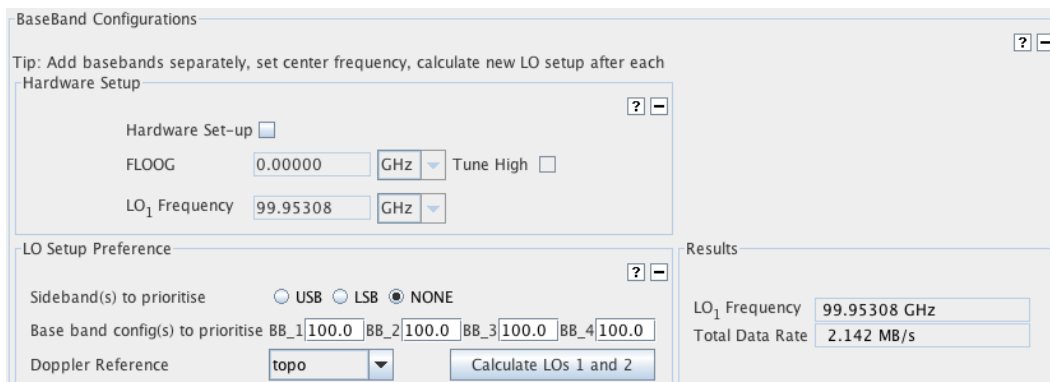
BaseBand Configurations

? −

Tip: Add basebands separately, set center frequency, calculate new LO setup after each

Hardware Setup

? −

Hardware Set-up

FLOOG 0.00000 GHz Tune High

LO$_1$ Frequency 99.95308 GHz

LO Setup Preference

? −

Sideband(s) to prioritise USB LSB NONE

Base band config(s) to prioritise BB_1 100.0 BB_2 100.0 BB_3 100.0 BB_4 100.0

Doppler Reference topo

Calculate LOs 1 and 2

Results

LO$_1$ Frequency 99.95308 GHz

Total Data Rate 2.142 MB/s